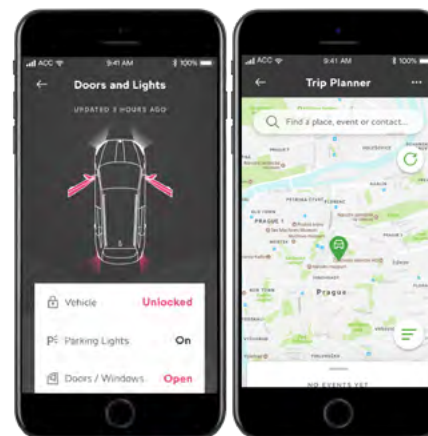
ACC 9:41 AM 100%

Doors and Lights

UPDATED 3 HOURS AGO

Vehicle Unlocked

Parking Lights On

Doors / Windows Open

ACC 9:41 AM 100%

Trip Planner

Find a place, event or contact...

Prague

NO EVENTS YET